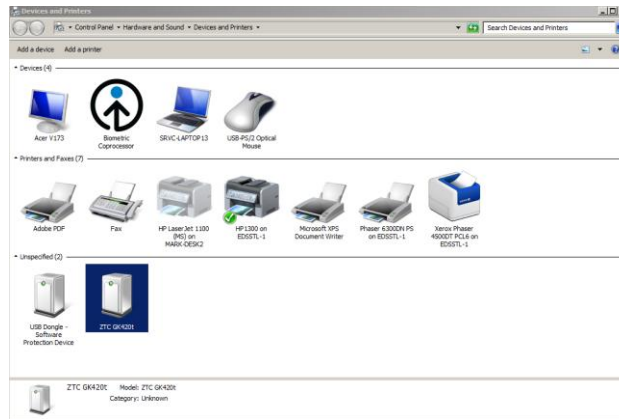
Devices and Printers

Control Panel ▸ Hardware and Sound ▸ Devices and Printers ▸

Search Devices and Printers

Add a device Add a printer

Devices (4)

Acer V173

Biometric Coprocessor

SRVC-LAPTOP13

USB-PS/2 Optical Mouse

Printers and Faxes (7)

Adobe PDF

Fax

HP LaserJet 1100 (MS) on MARK-DESK2

HP1300 on EDSSTL-1

Microsoft XPS Document Writer

Phaser 6300DN PS on EDSSTL-1

Xerox Phaser 4500DT PCL6 on EDSSTL-1

Unspecified (2)

USB Dongle - Software Protection Device

ZTC GK420t

ZTC GK420t Model: ZTC GK420t
Category: Unknown